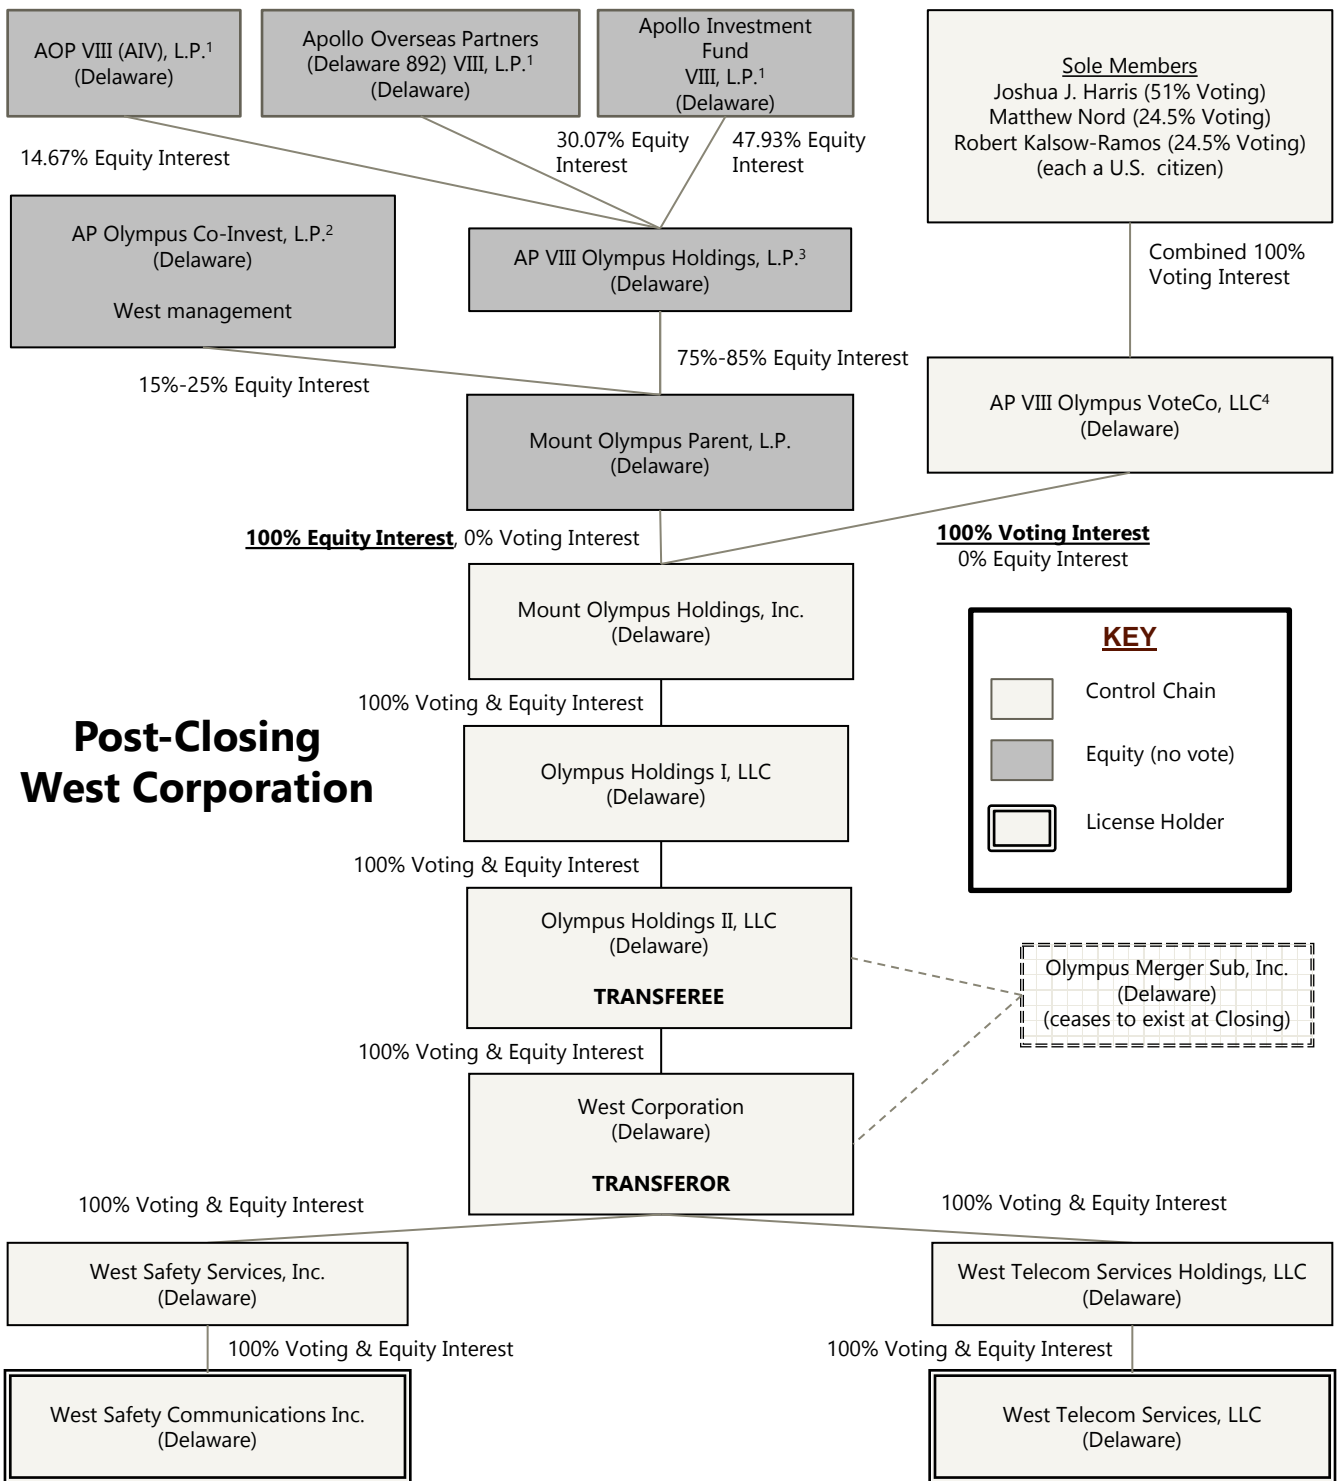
AOP VIII (AIV), L.P.$^1$
(Delaware)

Apollo Overseas Partners (Delaware 892) VIII, L.P.$^1$
(Delaware)

Apollo Investment Fund VIII, L.P.$^1$
(Delaware)

Sole Members
Joshua J. Harris (51% Voting)
Matthew Nord (24.5% Voting)
Robert Kalsow-Ramos (24.5% Voting)
(each a U.S. citizen)

14.67% Equity Interest

30.07% Equity Interest

47.93% Equity Interest

AP Olympus Co-Invest, L.P.$^2$
(Delaware)

West management

AP VIII Olympus Holdings, L.P.$^3$
(Delaware)

Combined 100% Voting Interest

75%-85% Equity Interest

15%-25% Equity Interest

AP VIII Olympus VoteCo, LLC$^4$
(Delaware)

Mount Olympus Parent, L.P.
(Delaware)

100% Equity Interest, 0% Voting Interest

100% Voting Interest
0% Equity Interest

Mount Olympus Holdings, Inc.
(Delaware)

KEY
Control Chain
Equity (no vote)
License Holder

100% Voting & Equity Interest

Post-Closing West Corporation

Olympus Holdings I, LLC
(Delaware)

100% Voting & Equity Interest

Olympus Holdings II, LLC
(Delaware)

TRANSFEREE

Olympus Merger Sub, Inc.
(Delaware)
(ceases to exist at Closing)

100% Voting & Equity Interest

West Corporation
(Delaware)

TRANSFEROR

100% Voting & Equity Interest

100% Voting & Equity Interest

West Safety Services, Inc.
(Delaware)

West Telecom Services Holdings, LLC
(Delaware)

100% Voting & Equity Interest

100% Voting & Equity Interest

West Safety Communications Inc.
(Delaware)

West Telecom Services, LLC
(Delaware)